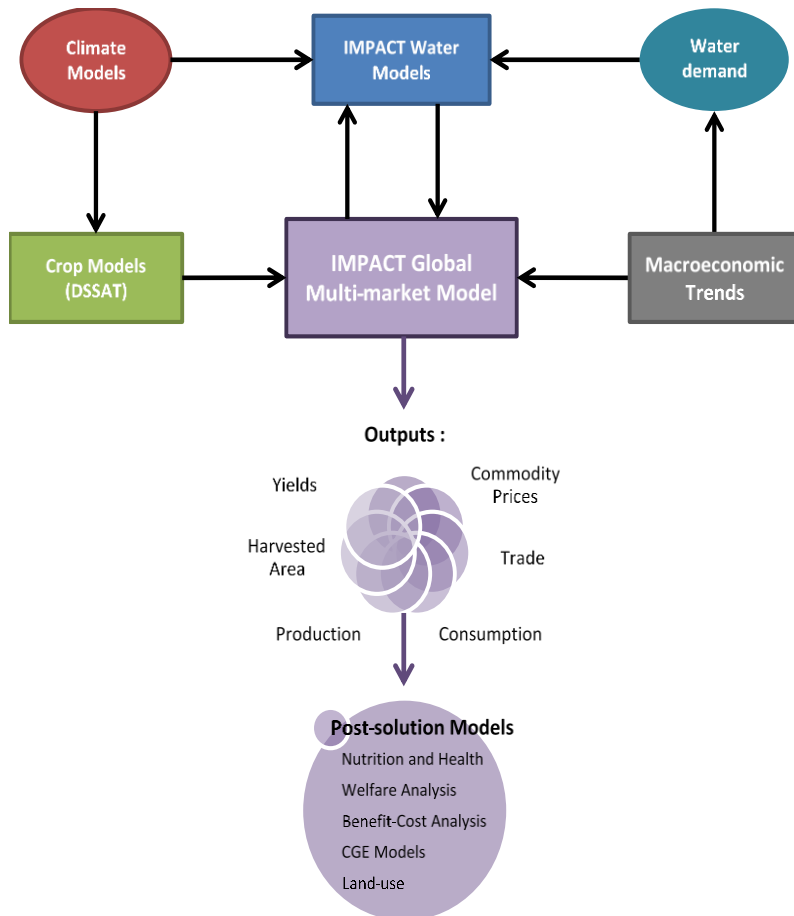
Climate Models

IMPACT Water Models

Water demand

Crop Models (DSSAT)

IMPACT Global Multi-market Model

Macroeconomic Trends

Outputs :

Yields

Commodity Prices

Harvested Area

Trade

Production

Consumption

Post-solution Models

Nutrition and Health

Welfare Analysis

Benefit-Cost Analysis

CGE Models

Land-use